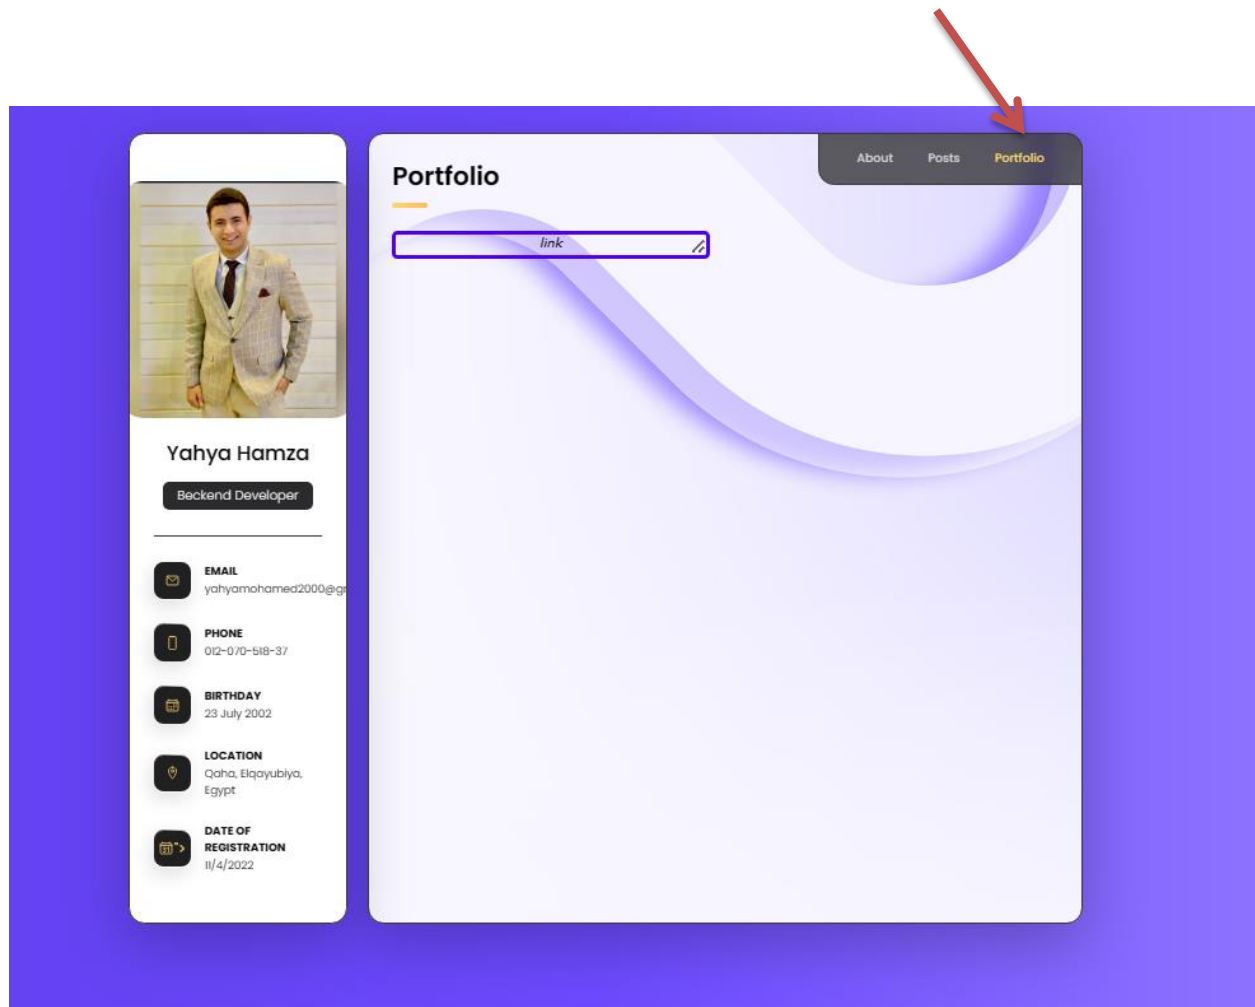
About Posts Portfolio

Portfolio

link

Yahya Hamza

Beckend Developer

EMAIL
yahyamohamed2000@g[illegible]

PHONE
012-070-518-37

BIRTHDAY
23 July 2002

LOCATION
Qaha, Elqayubiya, Egypt

DATE OF REGISTRATION
11/4/2022